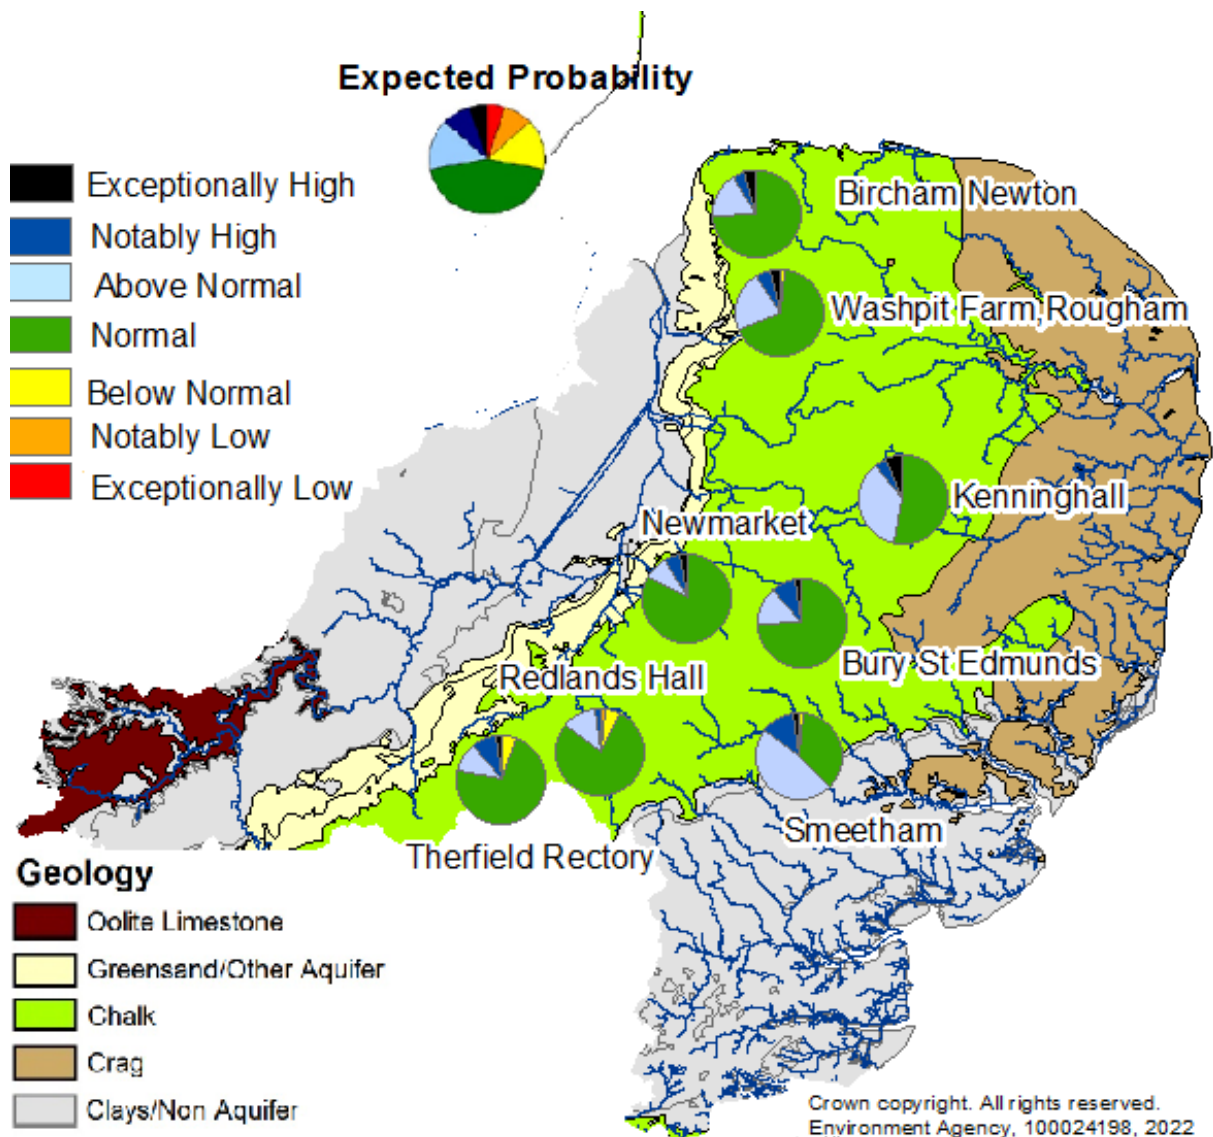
Expected Probability

Exceptionally High
Notably High
Above Normal
Normal
Below Normal
Notably Low
Exceptionally Low

Bircham Newton
Washpit Farm Rougham
Kenninghall
Newmarket
Bury St Edmunds
Redlands Hall
Smeetham
Therfield Rectory

Geology
Oolite Limestone
Greensand/Other Aquifer
Chalk
Crag
Clays/Non Aquifer

Crown copyright. All rights reserved.
Environment Agency, 100024198, 2022